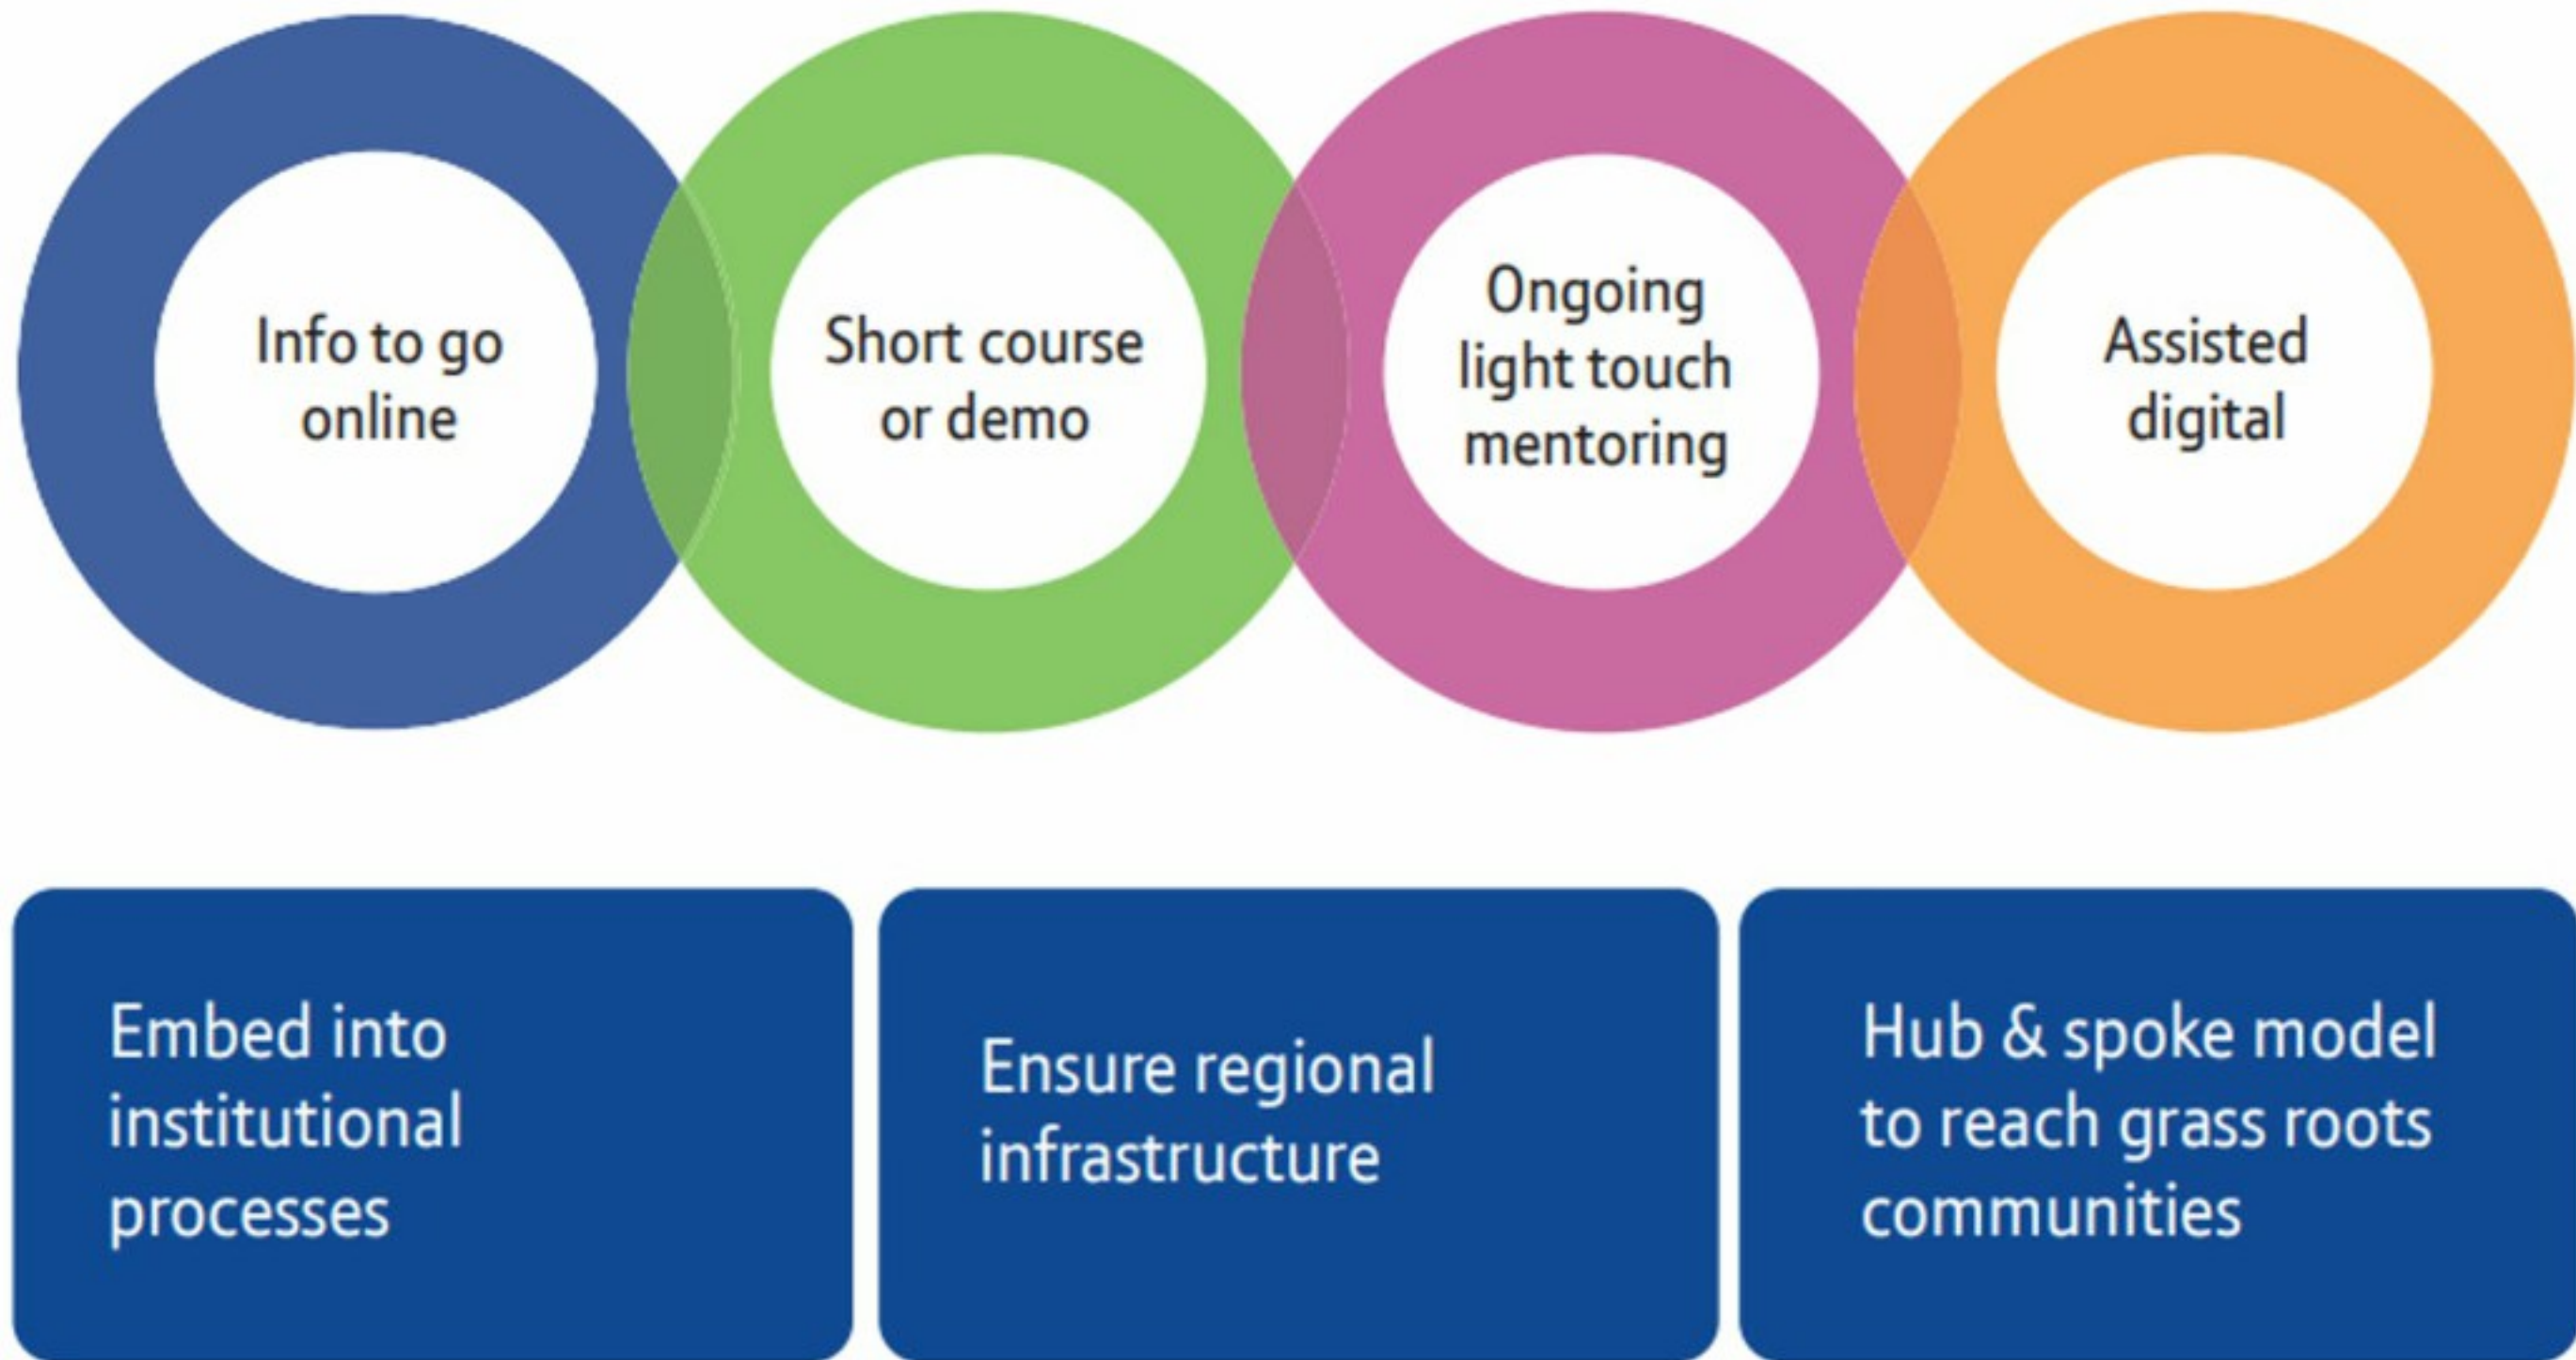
Info to go online

Short course or demo

Ongoing light touch mentoring

Assisted digital

Embed into institutional processes

Ensure regional infrastructure

Hub & spoke model to reach grass roots communities